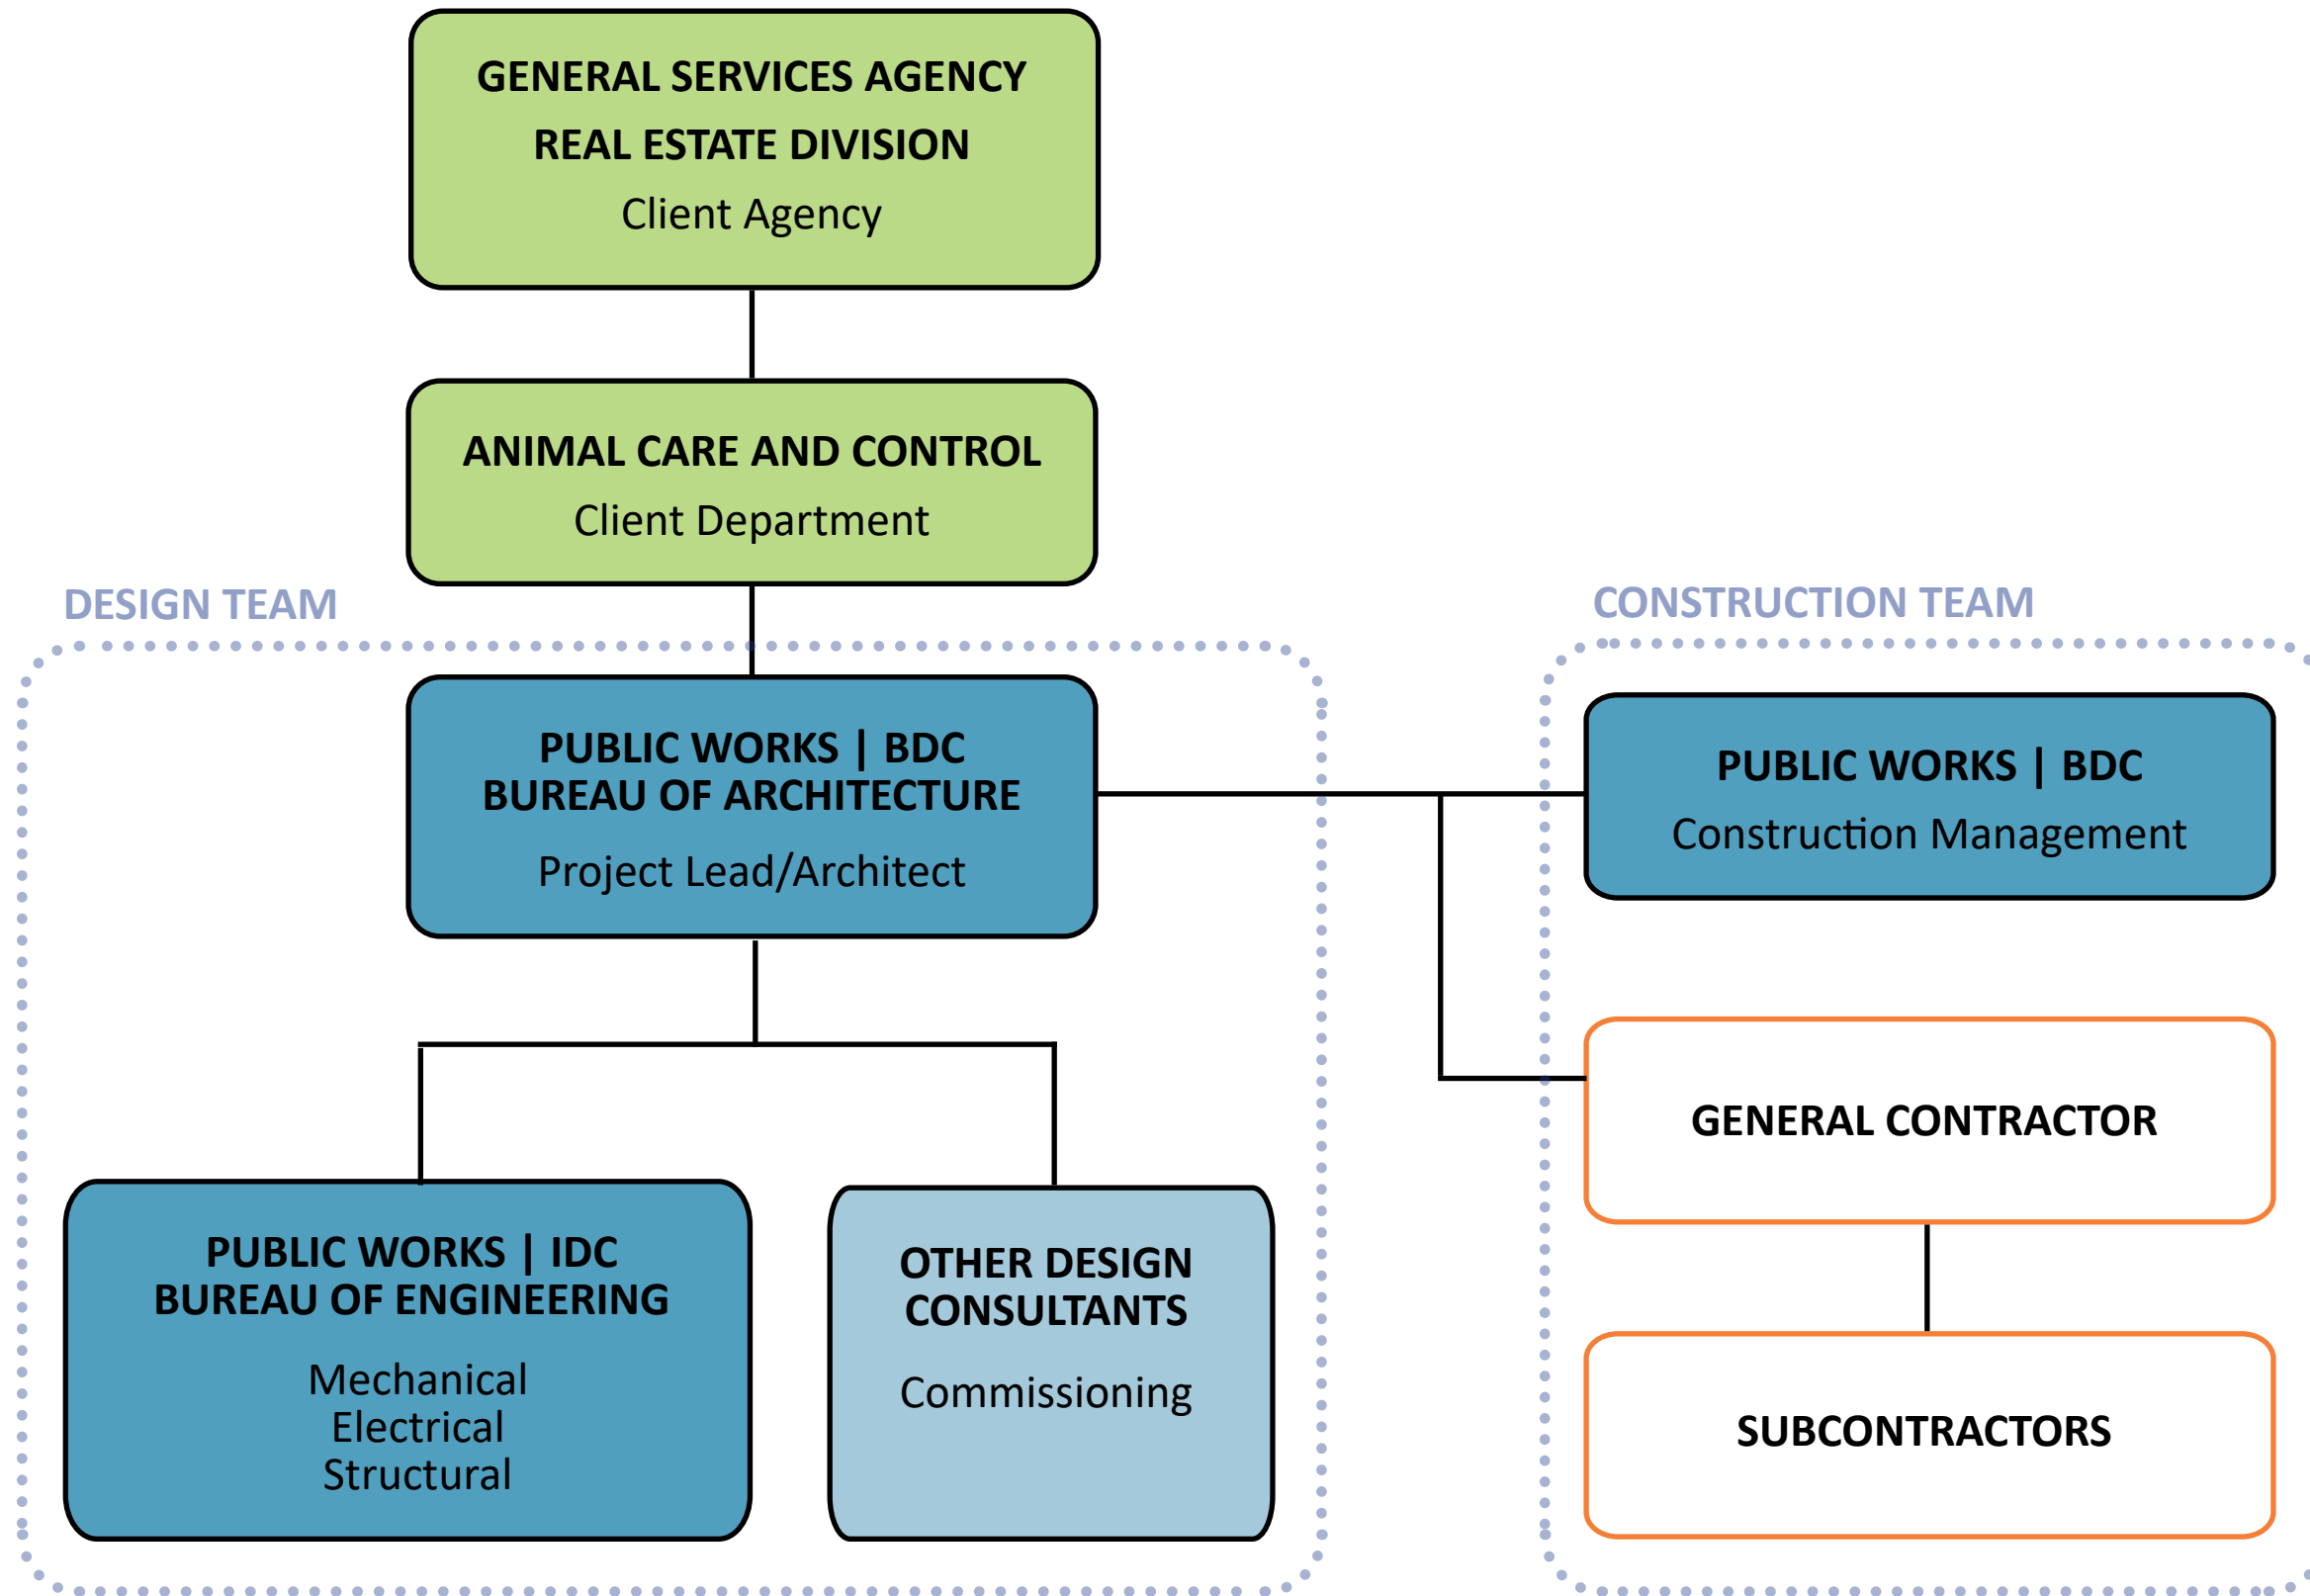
GENERAL SERVICES AGENCY
REAL ESTATE DIVISION
Client Agency

ANIMAL CARE AND CONTROL
Client Department

DESIGN TEAM

CONSTRUCTION TEAM

PUBLIC WORKS | BDC
BUREAU OF ARCHITECTURE
Project Lead/Architect

PUBLIC WORKS | BDC
Construction Management

GENERAL CONTRACTOR

PUBLIC WORKS | IDC
BUREAU OF ENGINEERING
Mechanical
Electrical
Structural

OTHER DESIGN CONSULTANTS
Commissioning

SUBCONTRACTORS